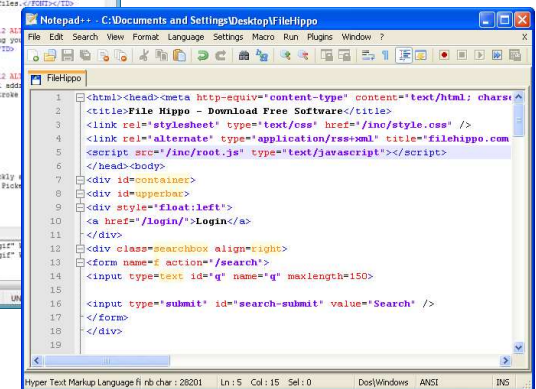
Notepad++ - C:\Documents and Settings\Desktop\FileHippo

File Edit Search View Format Language Settings Macro Run Plugins Window ? X

FileHippo

1 <html><head><meta http-equiv="content-type" content="text/html; charse
2 <title>File Hippo - Download Free Software</title>
3 <link rel="stylesheet" type="text/css" href="/inc/style.css" />
4 <link rel="alternate" type="application/rss+xml" title="filehippo.com
5 <script src="/inc/root.js" type="text/javascript"></script>
6 </head><body>
7 <div id=container>
8 <div id=upperbar>
9 <div style="float:left">
10 <a href="/login/">Login</a>
11 </div>
12 <div class=searchbox align=right>
13 <form name=f action="/search">
14 <input type=text id="q" name="q" maxlength=150>
15
16 <input type="submit" id="search-submit" value="Search" />
17 </form>
18 </div>
19

Hyper Text Markup Language fi nb char : 28201 Ln : 5 Col : 15 Sel : 0 Dos\Windows ANSI INS